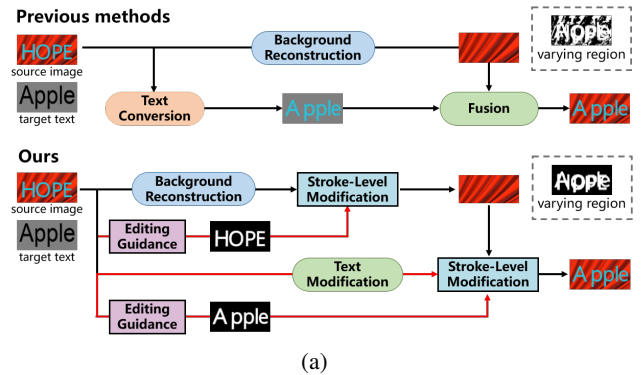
Previous methods

HOPE
source image

Apple
target text

Background Reconstruction

HOPE
varying region

Text Conversion

Apple

Fusion

Apple

Ours

HOPE
source image

Apple
target text

Background Reconstruction

Stroke-Level Modification

Apple
varying region

Editing Guidance

HOPE

Text Modification

Stroke-Level Modification

Apple

Editing Guidance

Apple

(a)